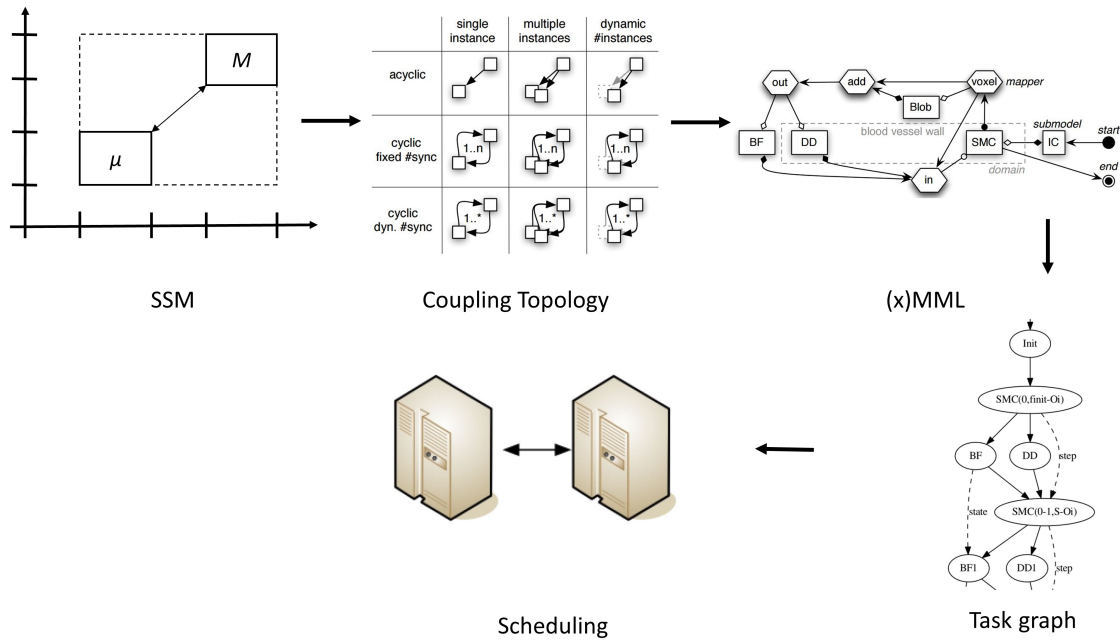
$M$

$\mu$

SSM

| | single instance | multiple instances | dynamic #instances |
|---|---|---|---|
| acyclic | | | |
| cyclic fixed #sync | 1..n | 1..n | 1..n |
| cyclic dyn. #sync | 1..* | 1..* | 1..* |

Coupling Topology

out add voxel mapper Blob BF DD blood vessel wall SMC IC submodel start end in domain

(x)MML

Init

SMC(0,finit-Oi)

BF DD step

state SMC(0-1,S-Oi)

BF1 DD1 step

Task graph

Scheduling